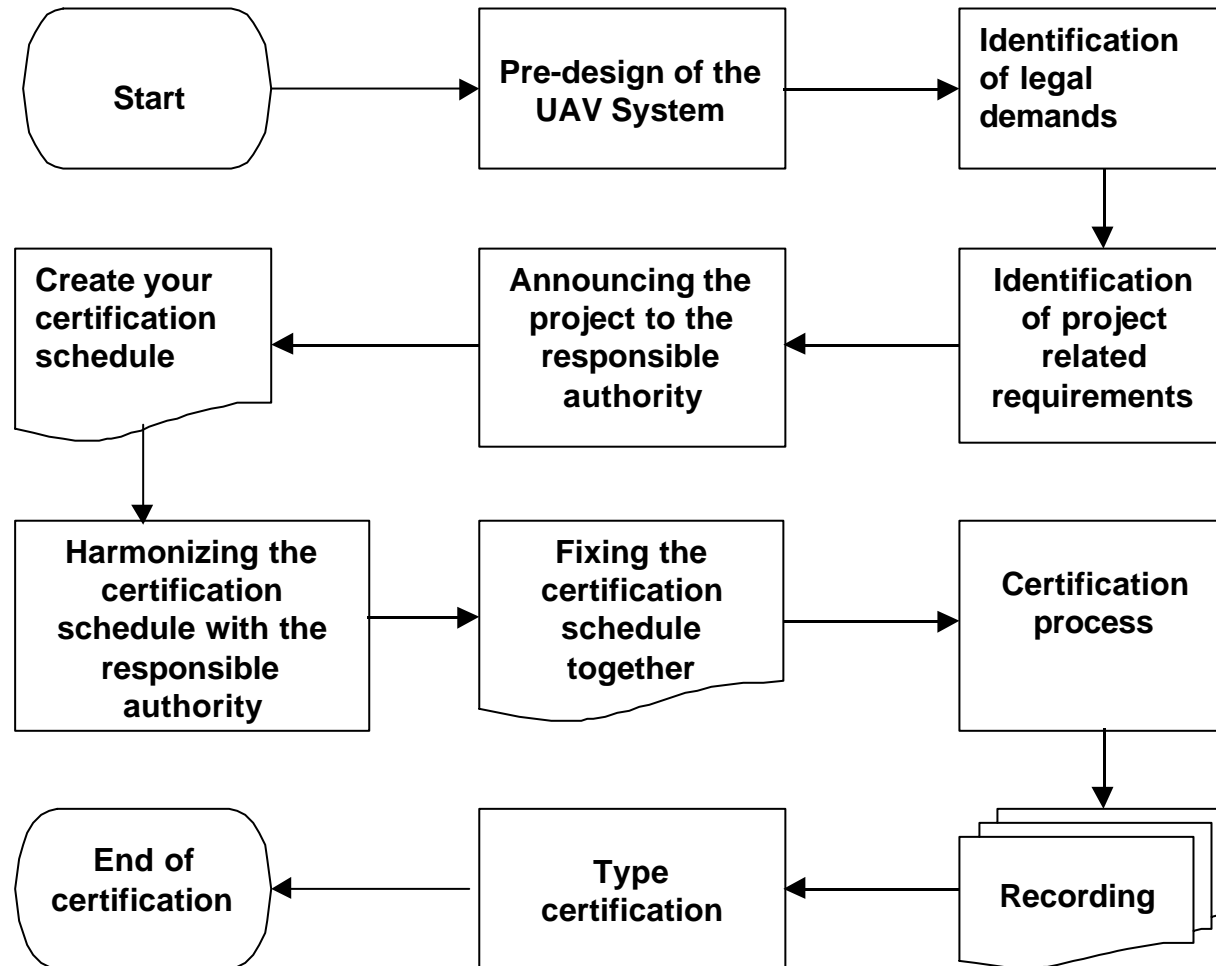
Start

Pre-design of the UAV System

Identification of legal demands

Identification of project related requirements

Announcing the project to the responsible authority

Create your certification schedule

Harmonizing the certification schedule with the responsible authority

Fixing the certification schedule together

Certification process

Recording

Type certification

End of certification